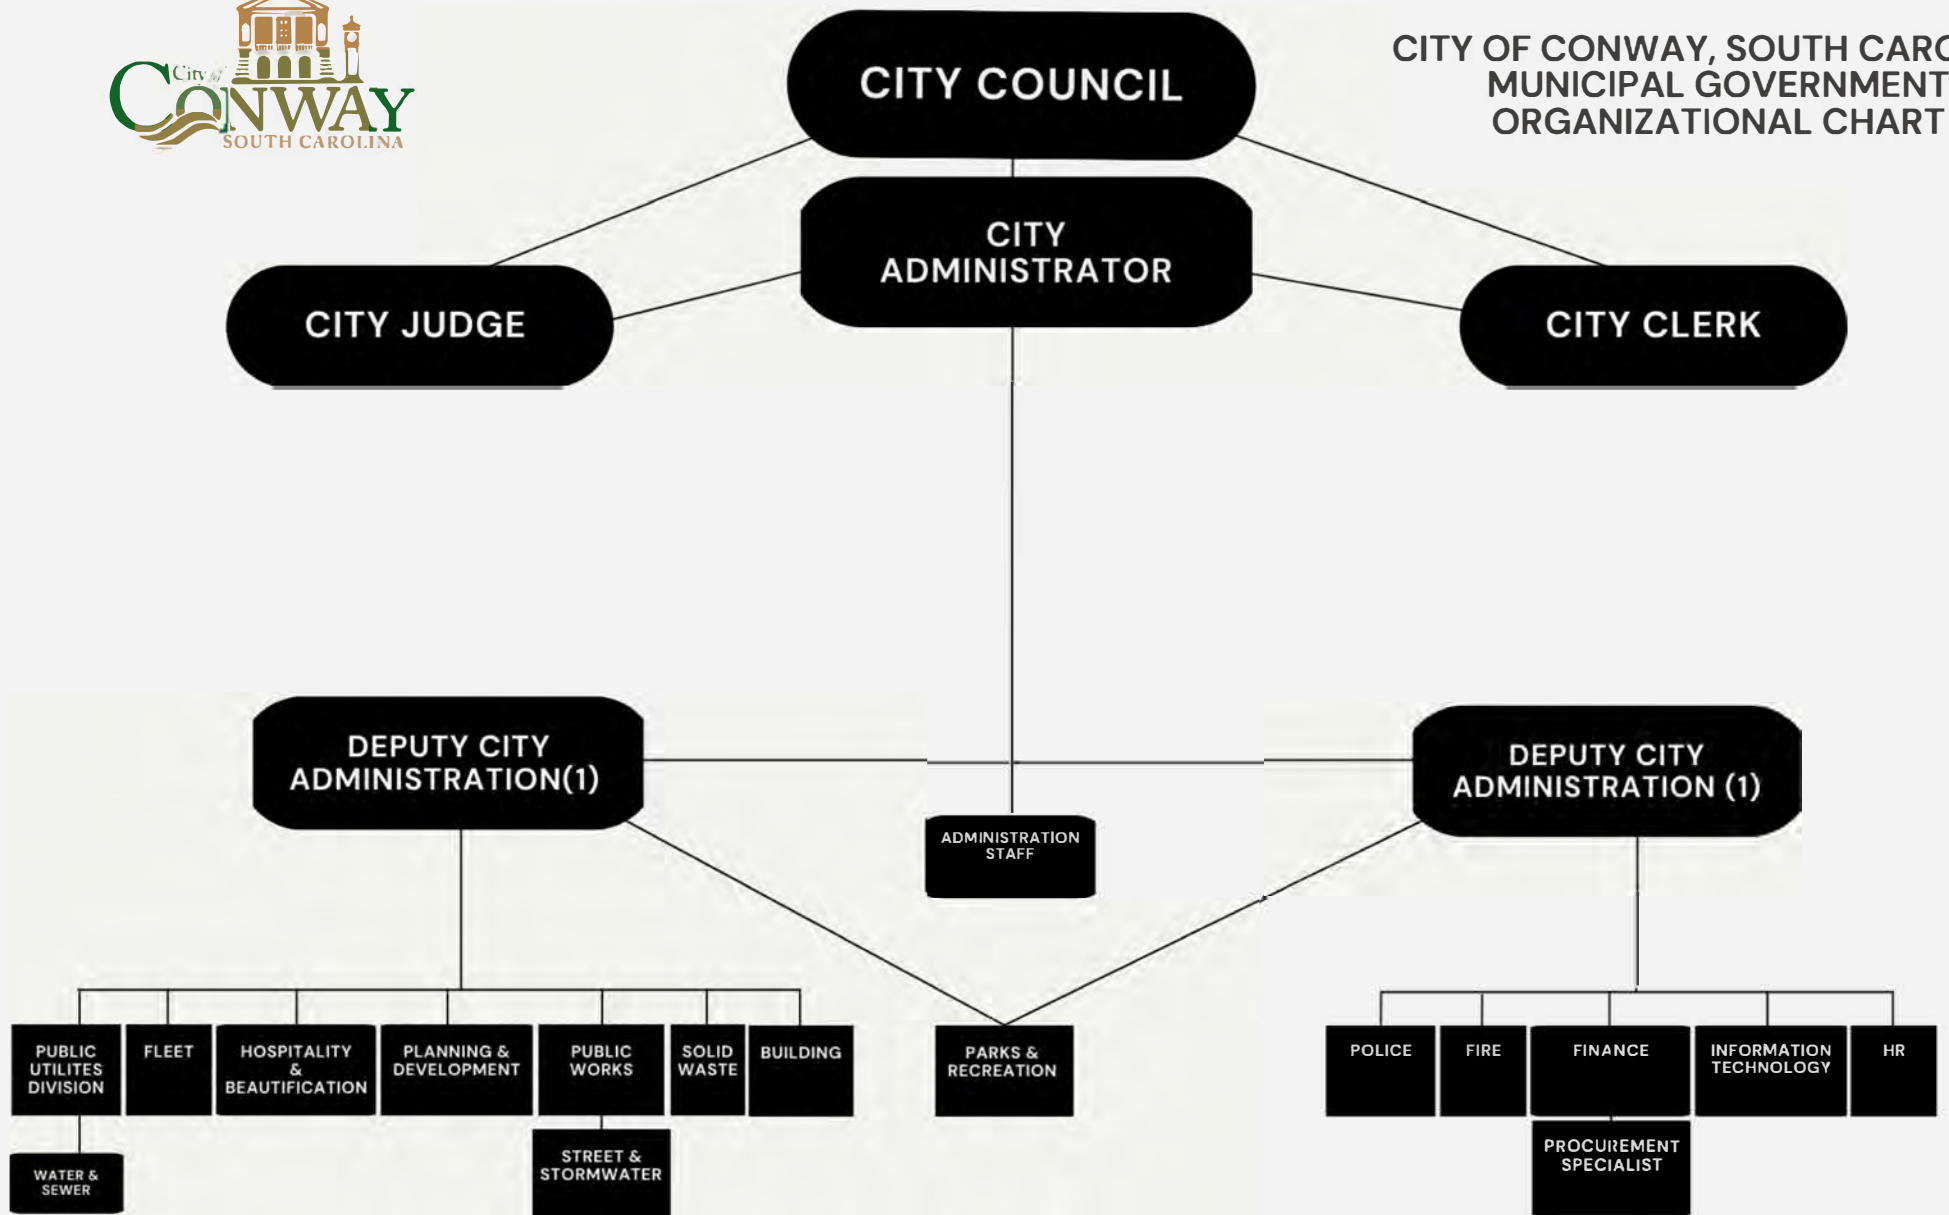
City of CONWAY SOUTH CAROLINA

CITY OF CONWAY, SOUTH CARO
MUNICIPAL GOVERNMENT
ORGANIZATIONAL CHART

CITY COUNCIL

CITY ADMINISTRATOR

CITY JUDGE

CITY CLERK

DEPUTY CITY ADMINISTRATION(1)

DEPUTY CITY ADMINISTRATION (1)

ADMINISTRATION STAFF

PUBLIC UTILITES DIVISION

FLEET

HOSPITALITY & BEAUTIFICATION

PLANNING & DEVELOPMENT

PUBLIC WORKS

SOLID WASTE

BUILDING

PARKS & RECREATION

POLICE

FIRE

FINANCE

INFORMATION TECHNOLOGY

HR

WATER & SEWER

STREET & STORMWATER

PROCUREMENT SPECIALIST